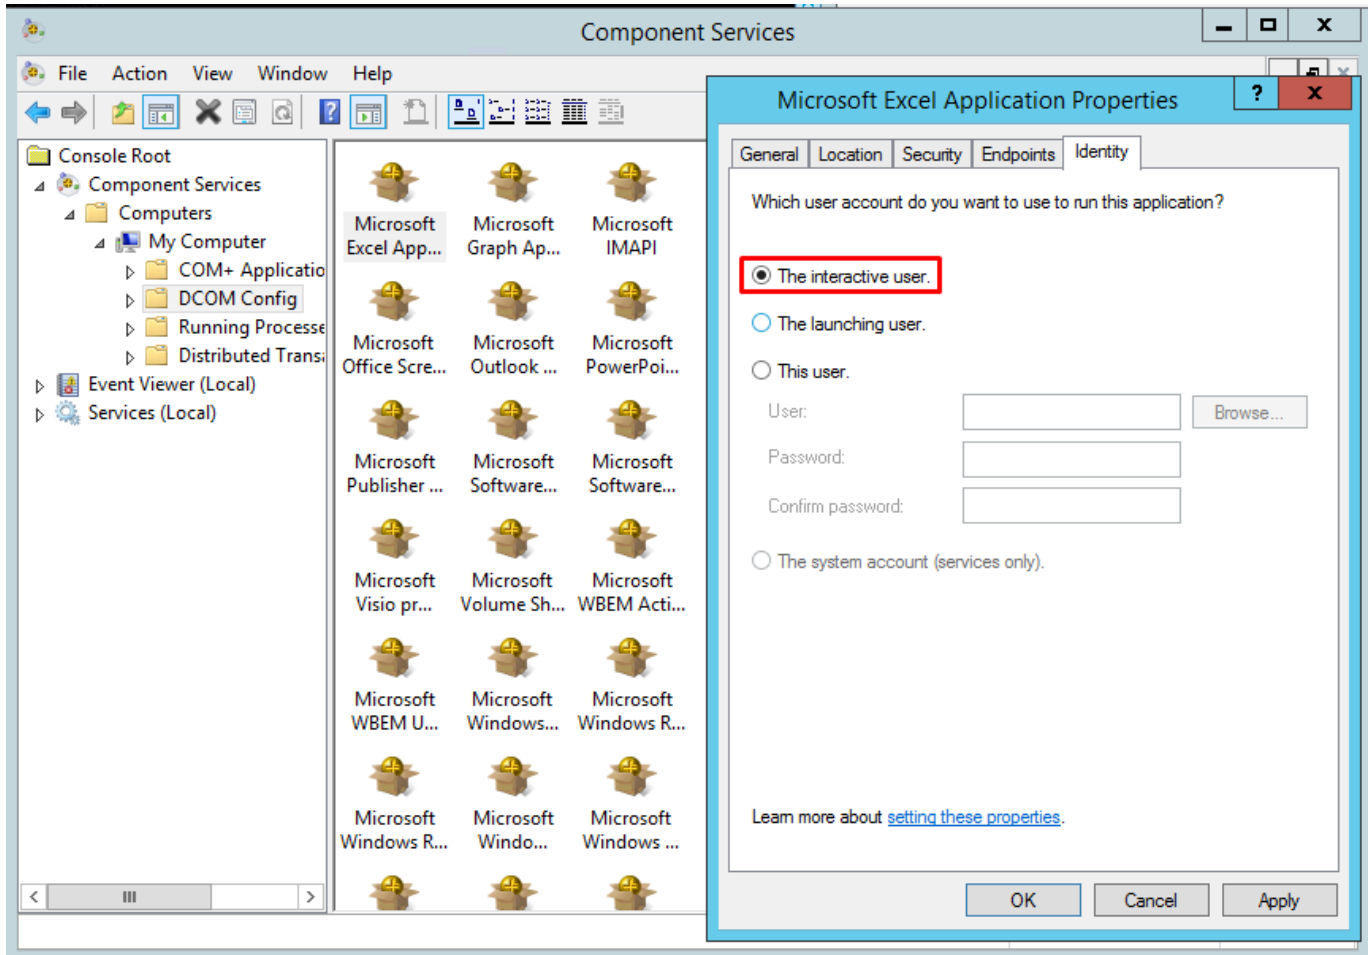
Component Services

File Action View Window Help

Console Root
Component Services
Computers
My Computer
COM+ Applicatio
DCOM Config
Running Processe
Distributed Transa
Event Viewer (Local)
Services (Local)

Microsoft Excel App...
Microsoft Graph Ap...
Microsoft IMAPI
Microsoft Office Scre...
Microsoft Outlook ...
Microsoft PowerPoi...
Microsoft Publisher ...
Microsoft Software...
Microsoft Software...
Microsoft Visio pr...
Microsoft Volume Sh...
Microsoft WBEM Acti...
Microsoft WBEM U...
Microsoft Windows...
Microsoft Windows R...
Microsoft Windows R...
Microsoft Windo...
Microsoft Windows ...

Microsoft Excel Application Properties
?
X

General Location Security Endpoints Identity

Which user account do you want to use to run this application?

The interactive user.

The launching user.

This user.

User:
Browse...
Password:
Confirm password:

The system account (services only).

Learn more about setting these properties.

OK Cancel Apply